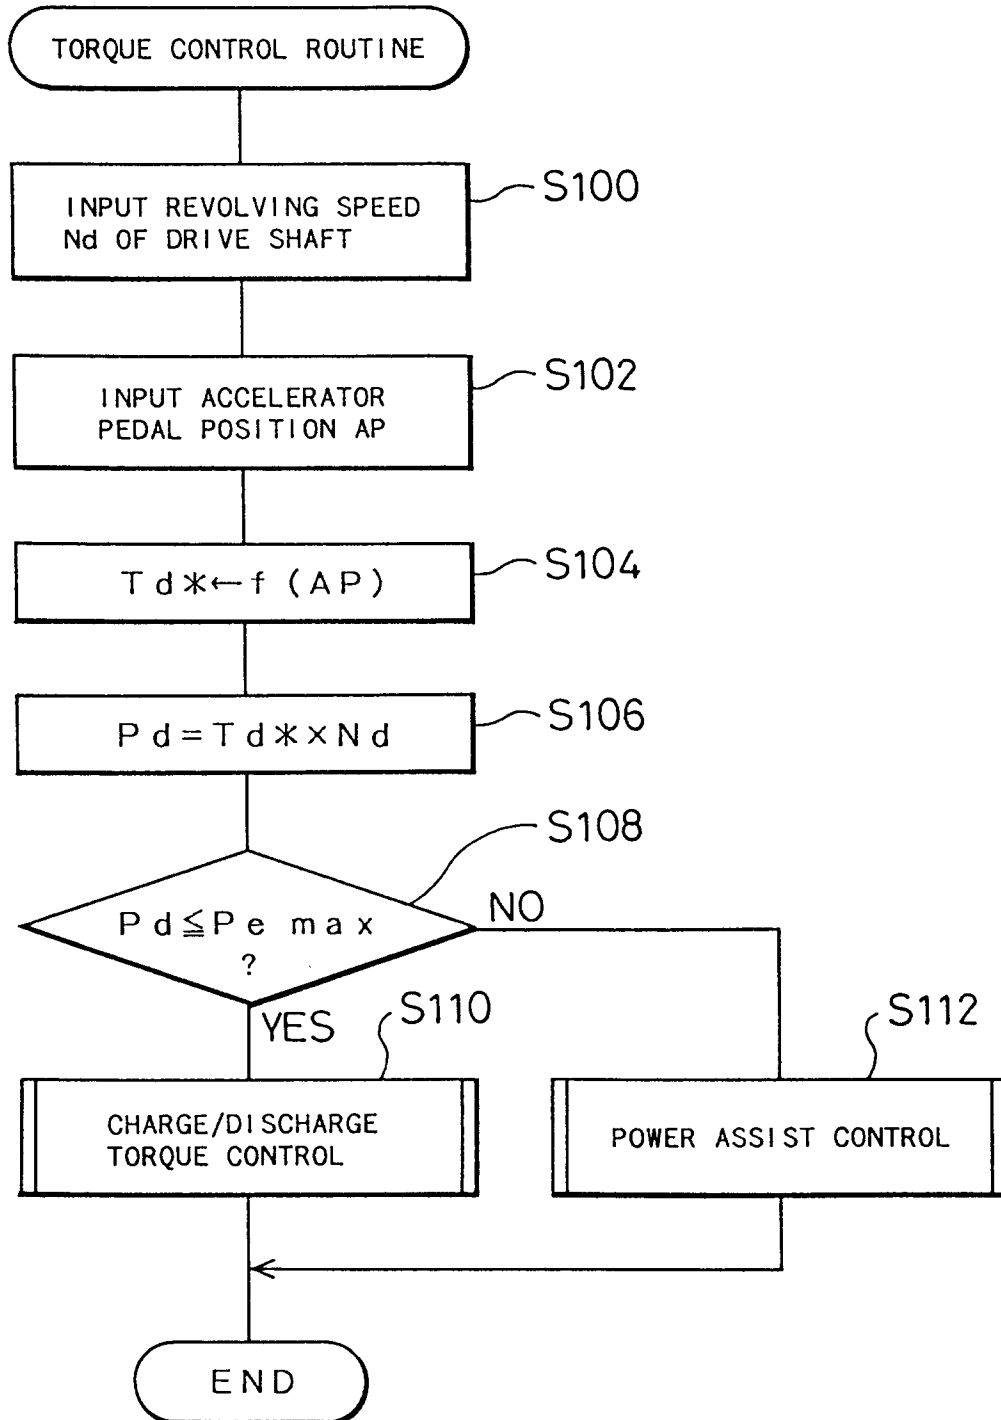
TORQUE CONTROL ROUTINE

INPUT REVOLVING SPEED Nd OF DRIVE SHAFT

S100

INPUT ACCELERATOR PEDAL POSITION AP

S102

$Td* \leftarrow f(AP)$

S104

$Pd = Td* \times Nd$

S106

S108

$Pd \leqq Pe\,max$ ?

NO

YES

S110

S112

CHARGE/DISCHARGE TORQUE CONTROL

POWER ASSIST CONTROL

END